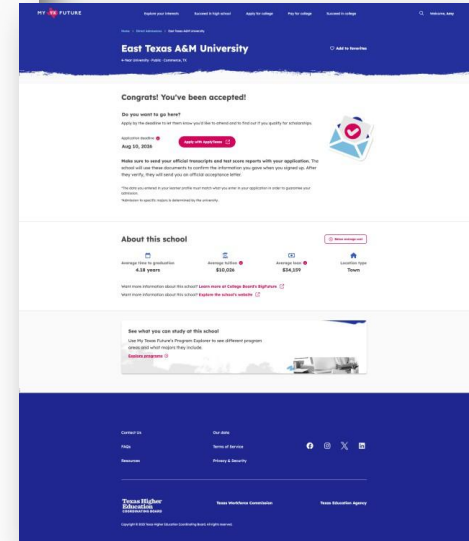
MY TX FUTURE

Explore your interests Succeed in high school Apply for college Pay for college Succeed in college

Welcome, Amy

Home > Find a University > East Texas A&M University

East Texas A&M University

Add to favorites

4-Year University · Public · Commerce, TX

Congrats! You've been accepted!

Do you want to go here?

Apply by the deadline to let them know you'd like to attend and to find out if you qualify for scholarships.

Application Deadline

Aug 15, 2026

Apply with ApplyTexas

Make sure to send your official transcript and test score reports with your application. The school will use these documents to confirm the information you gave when you signed up. After they verify, they will send you an official acceptance letter.

The data you entered in your banner profile must match what you enter in your application in order to guarantee your admission.

*Admission to specific majors is determined by the university.

About this school

Average time to graduation
4.18 years

Average tuition
$10,026

Average loan
$24,159

Location type
Town

Want more information about this school? Learn more at College Board's BigFuture

Want more information about this school? Explore the school's website

See what you can study at this school

Use My Texas Future's Program Explorer to see different program areas and what majors they include

Explore programs

Contact Us

FAQs

Resources

Our data

Terms of Service

Privacy & Security

Texas Higher Education COORDINATING BOARD

Texas Workforce Commission

Texas Education Agency

Copyright © 2025 Texas Higher Education Coordinating Board. All rights reserved.